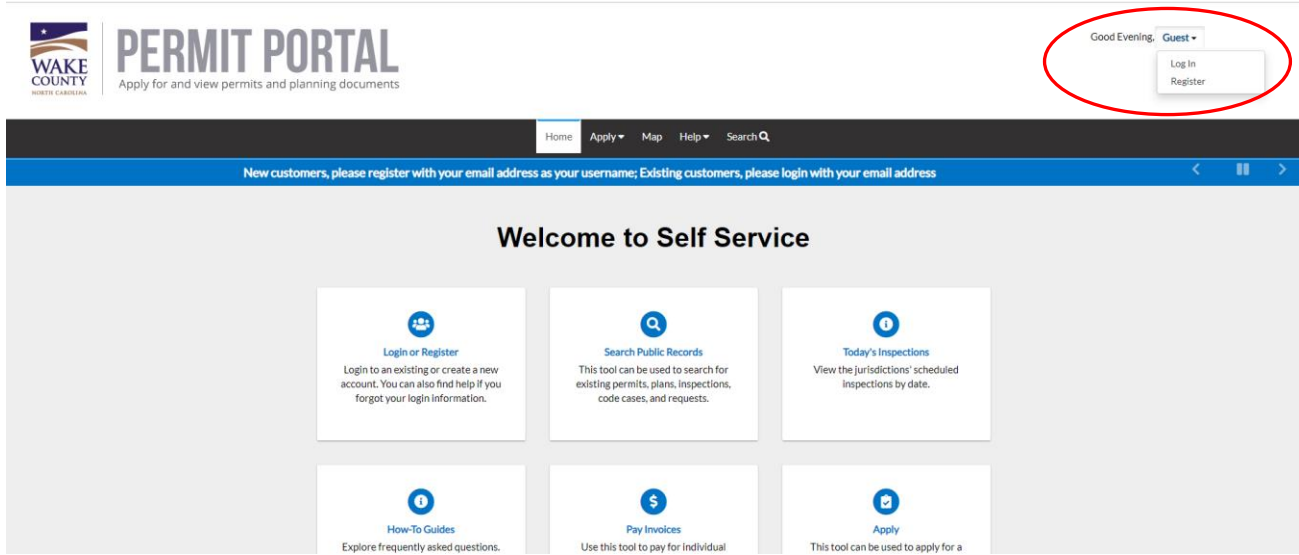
WAKE COUNTY
NORTH CAROLINA

PERMIT PORTAL
Apply for and view permits and planning documents

Good Evening, Guest
Log In
Register

Home Apply Map Help Search

New customers, please register with your email address as your username; Existing customers, please login with your email address

Welcome to Self Service

Login or Register
Login to an existing or create a new account. You can also find help if you forgot your login information.

Search Public Records
This tool can be used to search for existing permits, plans, inspections, code cases, and requests.

Today's Inspections
View the jurisdictions' scheduled inspections by date.

How-To Guides
Explore frequently asked questions.

Pay Invoices
Use this tool to pay for individual

Apply
This tool can be used to apply for a